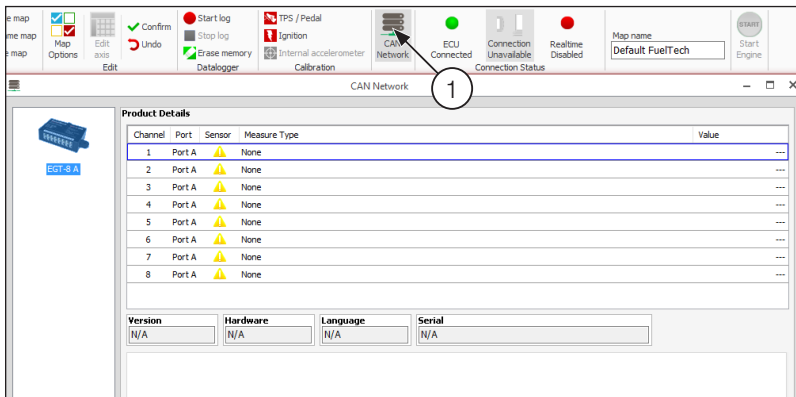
e map
me map
e map

Map Options

Edit axis

Confirm
Undo

Edit

Start log
Stop log
Erase memory

Datalogger

TPS / Pedal
Ignition
Internal accelerometer

Calibration

CAN Network

ECU Connected

Connection Unavailable

Realtime Disabled

Connection Status

Map name
Default FuelTech

START
Start Engine

1

CAN Network

EGT-8 A

Product Details

| Channel | Port | Sensor | Measure Type | Value |
|---|---|---|---|---|
| 1 | Port A | | None | --- |
| 2 | Port A | | None | --- |
| 3 | Port A | | None | --- |
| 4 | Port A | | None | --- |
| 5 | Port A | | None | --- |
| 6 | Port A | | None | --- |
| 7 | Port A | | None | --- |
| 8 | Port A | | None | --- |

| Version | Hardware | Language | Serial |
|---|---|---|---|
| N/A | N/A | N/A | N/A |